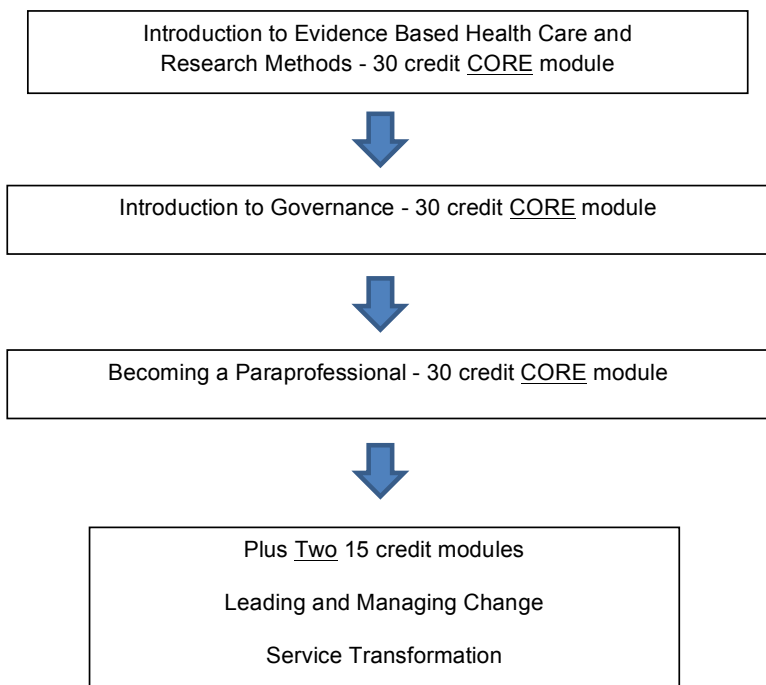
Introduction to Evidence Based Health Care and Research Methods - 30 credit CORE module

Introduction to Governance - 30 credit CORE module

Becoming a Paraprofessional - 30 credit CORE module

Plus Two 15 credit modules

Leading and Managing Change

Service Transformation